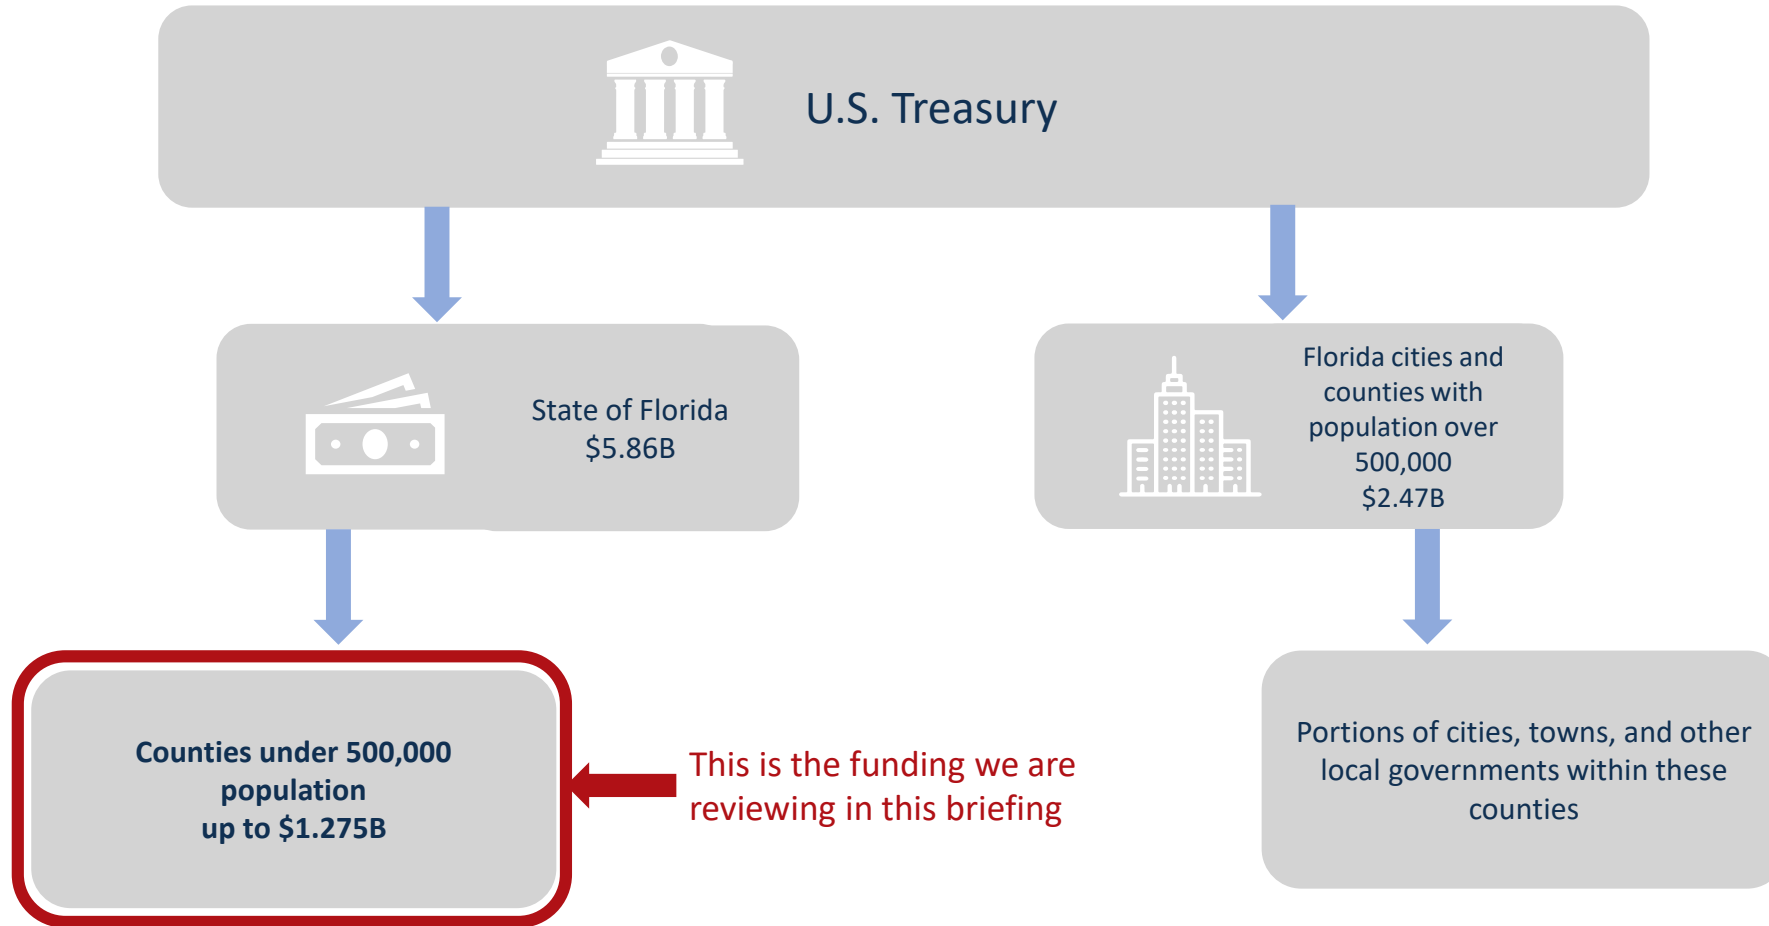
U.S. Treasury

State of Florida
$5.86B

Florida cities and counties with population over 500,000
$2.47B

Counties under 500,000 population
up to $1.275B

This is the funding we are reviewing in this briefing

Portions of cities, towns, and other local governments within these counties